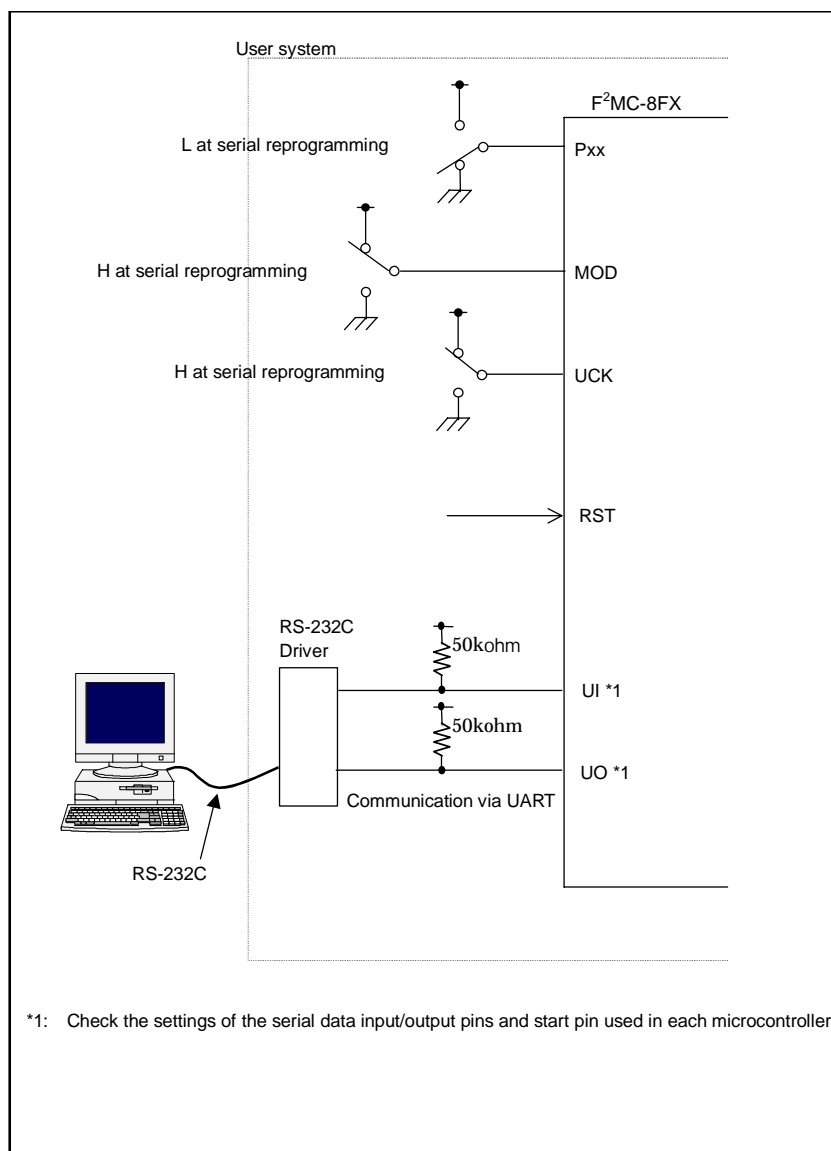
User system

F$^{2}$MC-8FX

L at serial reprogramming

Pxx

H at serial reprogramming

MOD

H at serial reprogramming

UCK

RST

RS-232C Driver

50kohm

UI *1

50kohm

UO *1

Communication via UART

RS-232C

*1: Check the settings of the serial data input/output pins and start pin used in each microcontroller